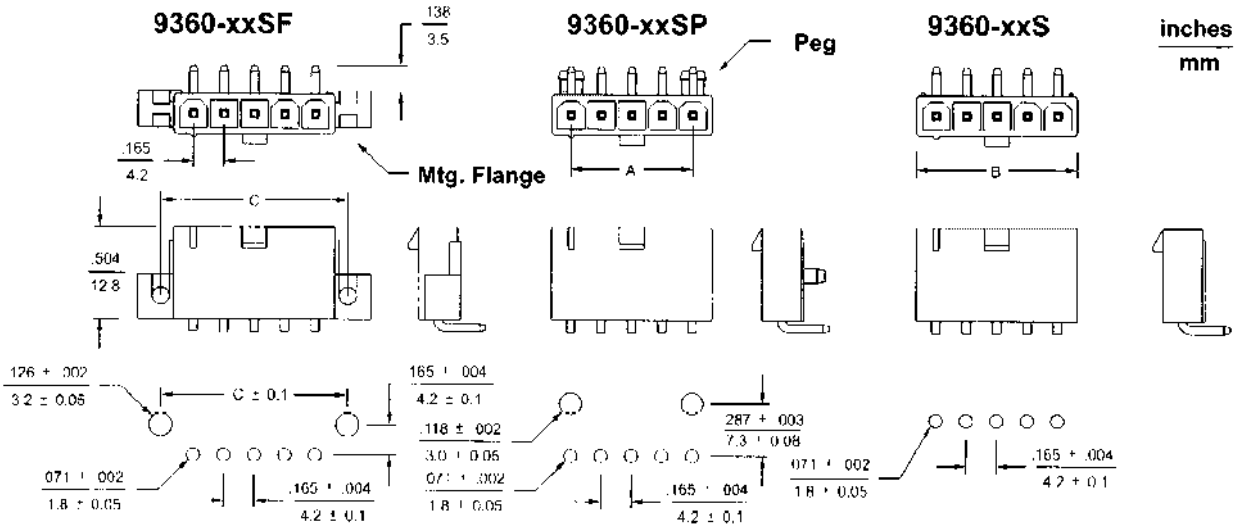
9360-xxSF

$\frac{.138}{3.5}$

9360-xxSP

Peg

9360-xxS

$\frac{\text{inches}}{\text{mm}}$

$\frac{.165}{4.2}$

Mtg. Flange

A

B

C

$\frac{.504}{12.8}$

$\frac{.126 + .002}{3.2 \pm 0.05}$

C ± 0.1

$\frac{.165 + .004}{4.2 \pm 0.1}$

$\frac{.118 \pm .002}{3.0 \pm 0.05}$

$\frac{.287 + .003}{7.3 + 0.08}$

$\frac{.071 + .002}{1.8 \pm 0.05}$

$\frac{.165 + .004}{4.2 \pm 0.1}$

$\frac{.071 + .002}{1.8 + 0.05}$

$\frac{.165 + .004}{4.2 \pm 0.1}$

$\frac{.071 + .002}{1.8 + 0.05}$

$\frac{.165 + .004}{4.2 + 0.1}$